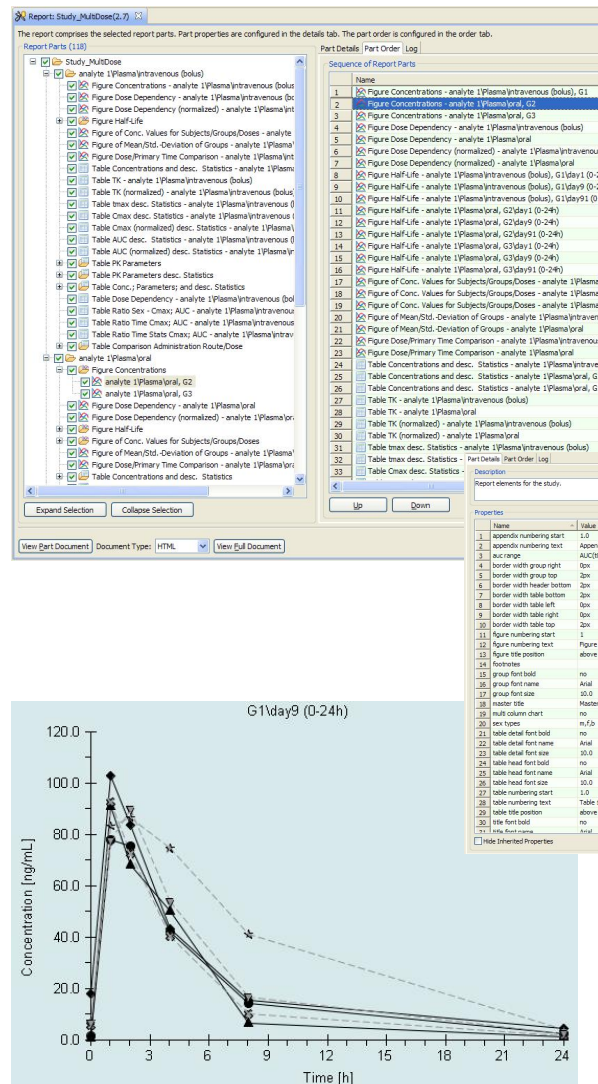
Report: Study_MultiDose(2.7)

The report comprises the selected report parts. Part properties are configured in the details tab. The part order is configured in the order tab.

Report Parts (118)

Study_MultiDose
analyte 1\Plasma\intravenous (bolus)
Figure Concentrations - analyte 1\Plasma\intravenous (bolus
Figure Dose Dependency - analyte 1\Plasma\intravenous (bo
Figure Dose Dependency (normalized) - analyte 1\Plasma\int
Figure Half-Life
Figure of Conc. Values for Subjects/Groups/Doses - analyte
Figure of Mean/Std.-Deviation of Groups - analyte 1\Plasma\
Figure Dose/Primary Time Comparison - analyte 1\Plasma\int
Table Concentrations and desc. Statistics - analyte 1\Plasma
Table TK - analyte 1\Plasma\intravenous (bolus)
Table TK (normalized) - analyte 1\Plasma\intravenous (bolus
Table tmax desc. Statistics - analyte 1\Plasma\intravenous (
Table Cmax desc. Statistics - analyte 1\Plasma\intravenous (
Table Cmax (normalized) desc. Statistics - analyte 1\Plasma\
Table AUC desc. Statistics - analyte 1\Plasma\intravenous (
Table AUC (normalized) desc. Statistics - analyte 1\Plasma\i
Table PK Parameters
Table PK Parameters desc. Statistics
Table Conc.; Parameters; and desc. Statistics
Table Dose Dependency - analyte 1\Plasma\intravenous (bol
Table Ratio Sex - Cmax; AUC - analyte 1\Plasma\intravenous
Table Ratio Time Cmax; AUC - analyte 1\Plasma\intravenous
Table Ratio Time Stats Cmax; AUC - analyte 1\Plasma\intrave
Table Comparison Administration Route/Dose
analyte 1\Plasma\oral
Figure Concentrations
analyte 1\Plasma\oral, G2
analyte 1\Plasma\oral, G3
Figure Dose Dependency - analyte 1\Plasma\oral
Figure Dose Dependency (normalized) - analyte 1\Plasma\ora
Figure Half-Life
Figure of Conc. Values for Subjects/Groups/Doses
Figure of Mean/Std.-Deviation of Groups - analyte 1\Plasma\
Figure Dose/Primary Time Comparison - analyte 1\Plasma\ora
Table Concentrations and desc. Statistics

Expand Selection | Collapse Selection

View Part Document | Document Type: HTML | View Full Document

Part Details | Part Order | Log

Sequence of Report Parts

| | Name |
|---|---|
| 1 | Figure Concentrations - analyte 1\Plasma\intravenous (bolus), G1 |
| 2 | Figure Concentrations - analyte 1\Plasma\oral, G2 |
| 3 | Figure Concentrations - analyte 1\Plasma\oral, G3 |
| 4 | Figure Dose Dependency - analyte 1\Plasma\intravenous (bolus) |
| 5 | Figure Dose Dependency - analyte 1\Plasma\oral |
| 6 | Figure Dose Dependency (normalized) - analyte 1\Plasma\intravenous |
| 7 | Figure Dose Dependency (normalized) - analyte 1\Plasma\oral |
| 8 | Figure Half-Life - analyte 1\Plasma\intravenous (bolus), G1\day1 (0-2 |
| 9 | Figure Half-Life - analyte 1\Plasma\intravenous (bolus), G1\day9 (0-2 |
| 10 | Figure Half-Life - analyte 1\Plasma\intravenous (bolus), G1\day91 (0 |
| 11 | Figure Half-Life - analyte 1\Plasma\oral, G2\day1 (0-24h) |
| 12 | Figure Half-Life - analyte 1\Plasma\oral, G2\day9 (0-24h) |
| 13 | Figure Half-Life - analyte 1\Plasma\oral, G2\day91 (0-24h) |
| 14 | Figure Half-Life - analyte 1\Plasma\oral, G3\day1 (0-24h) |
| 15 | Figure Half-Life - analyte 1\Plasma\oral, G3\day9 (0-24h) |
| 16 | Figure Half-Life - analyte 1\Plasma\oral, G3\day91 (0-24h) |
| 17 | Figure of Conc. Values for Subjects/Groups/Doses - analyte 1\Plasma |
| 18 | Figure of Conc. Values for Subjects/Groups/Doses - analyte 1\Plasma |
| 19 | Figure of Conc. Values for Subjects/Groups/Doses - analyte 1\Plasma |
| 20 | Figure of Mean/Std.-Deviation of Groups - analyte 1\Plasma\intraven |
| 21 | Figure of Mean/Std.-Deviation of Groups - analyte 1\Plasma\oral |
| 22 | Figure Dose/Primary Time Comparison - analyte 1\Plasma\intravenous |
| 23 | Figure Dose/Primary Time Comparison - analyte 1\Plasma\oral |
| 24 | Table Concentrations and desc. Statistics - analyte 1\Plasma\intrave |
| 25 | Table Concentrations and desc. Statistics - analyte 1\Plasma\oral, G |
| 26 | Table Concentrations and desc. Statistics - analyte 1\Plasma\oral, G |
| 27 | Table TK - analyte 1\Plasma\intravenous (bolus) |
| 28 | Table TK - analyte 1\Plasma\oral |
| 29 | Table TK (normalized) - analyte 1\Plasma\intravenous (bolus) |
| 30 | Table TK (normalized) - analyte 1\Plasma\oral |
| 31 | Table tmax desc. Statistics - analyte 1\Plasma\intravenous (bolus) |
| 32 | Table tmax desc. Statistics - |
| 33 | Table Cmax desc. Statistics - |

Up | Down

Part Details | Part Order | Log

Description
Report elements for the study.

Properties

| | Name | Value |
|---|---|---|
| 1 | appendix numbering start | 1.0 |
| 2 | appendix numbering text | Appen |
| 3 | auc range | AUC(t |
| 4 | border width group right | 0px |
| 5 | border width group top | 2px |
| 6 | border width header bottom | 2px |
| 7 | border width table bottom | 2px |
| 8 | border width table left | 0px |
| 9 | border width table right | 0px |
| 10 | border width table top | 2px |
| 11 | figure numbering start | 1 |
| 12 | figure numbering text | Figure |
| 13 | figure title position | above |
| 14 | footnotes | |
| 15 | group font bold | no |
| 16 | group font name | Arial |
| 17 | group font size | 10.0 |
| 18 | master title | Maste |
| 19 | multi column chart | no |
| 20 | sex types | m,f,b |
| 21 | table detail font bold | no |
| 22 | table detail font name | Arial |
| 23 | table detail font size | 10.0 |
| 24 | table head font bold | no |
| 25 | table head font name | Arial |
| 26 | table head font size | 10.0 |
| 27 | table numbering start | 1.0 |
| 28 | table numbering text | Table |
| 29 | table title position | above |
| 30 | title font bold | no |
| 31 | title font name | Arial |

Hide Inherited Properties

G1\day9 (0-24h)

Concentration [ng/mL]
120.0
100.0
80.0
60.0
40.0
20.0
0.0

0 3 6 9 12 15 18 21 24
Time [h]